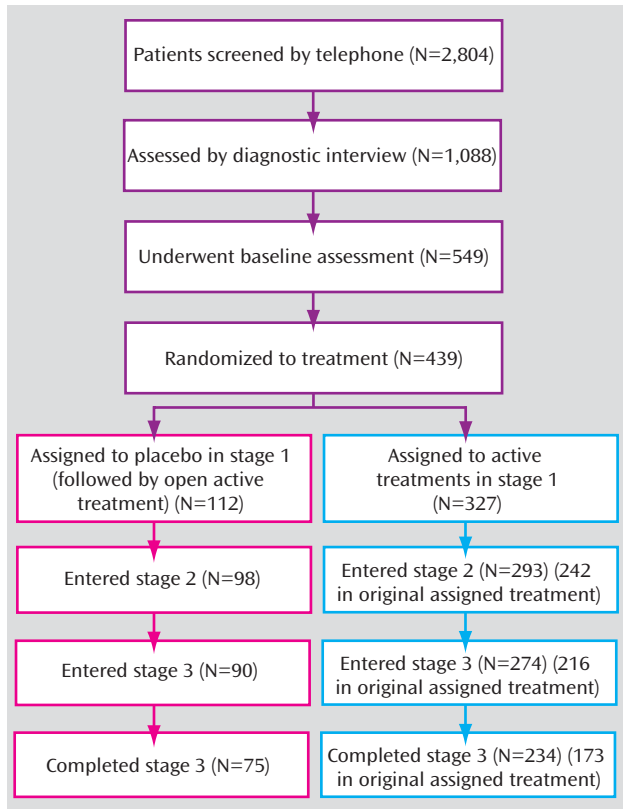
Patients screened by telephone (N=2,804)

Assessed by diagnostic interview (N=1,088)

Underwent baseline assessment (N=549)

Randomized to treatment (N=439)

Assigned to placebo in stage 1 (followed by open active treatment) (N=112)

Entered stage 2 (N=98)

Entered stage 3 (N=90)

Completed stage 3 (N=75)

Assigned to active treatments in stage 1 (N=327)

Entered stage 2 (N=293) (242 in original assigned treatment)

Entered stage 3 (N=274) (216 in original assigned treatment)

Completed stage 3 (N=234) (173 in original assigned treatment)